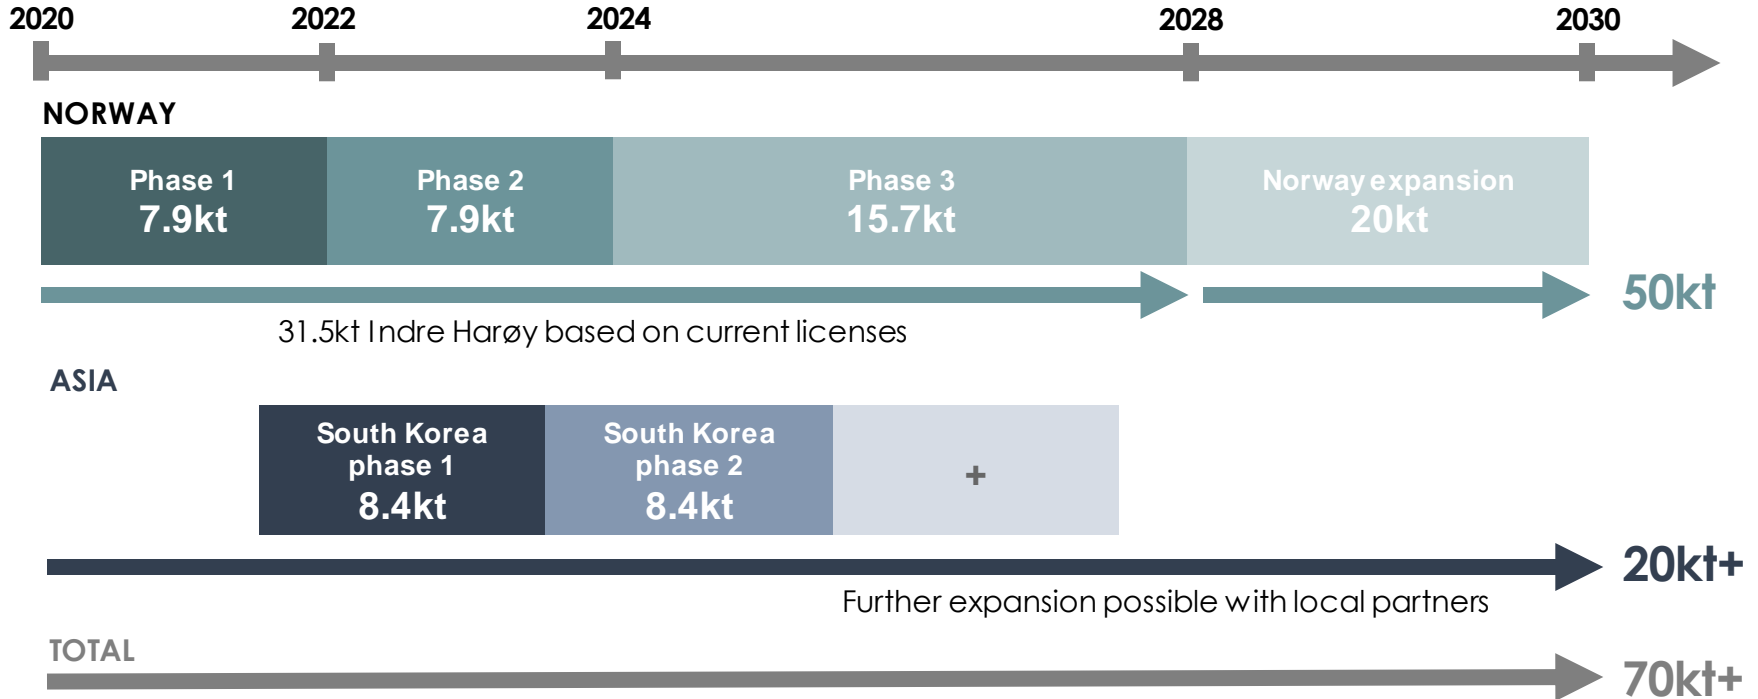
2020 2022 2024 2028 2030

NORWAY

Phase 1
7.9kt

Phase 2
7.9kt

Phase 3
15.7kt

Norway expansion
20kt

50kt

31.5kt Indre Harøy based on current licenses

ASIA

South Korea phase 1
8.4kt

South Korea phase 2
8.4kt

+

20kt+

Further expansion possible with local partners

TOTAL

70kt+